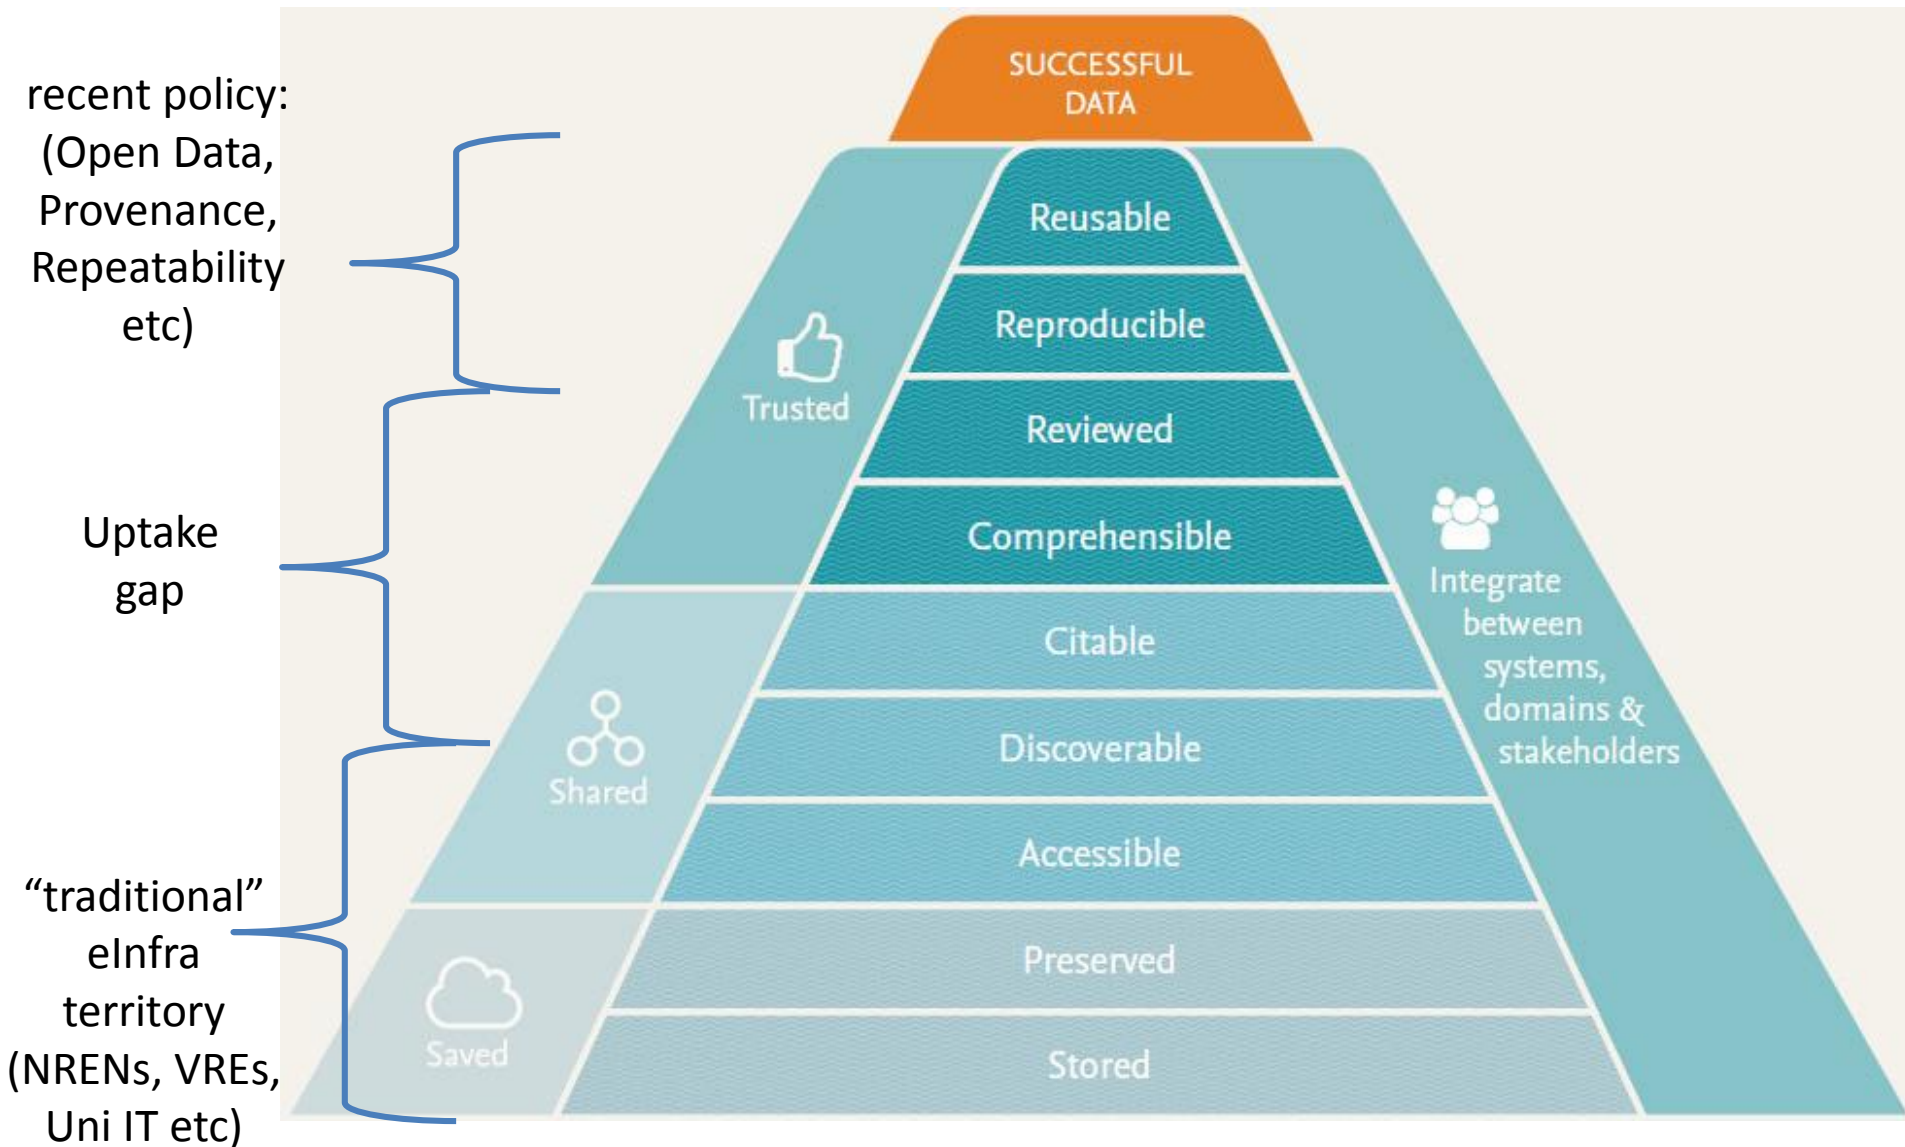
recent policy: (Open Data, Provenance, Repeatability etc)

Uptake gap

“traditional” eInfra territory (NRENs, VREs, Uni IT etc)

SUCCESSFUL DATA

Trusted

Reusable

Reproducible

Reviewed

Comprehensible

Shared

Citable

Discoverable

Accessible

Saved

Preserved

Stored

Integrate between systems, domains & stakeholders